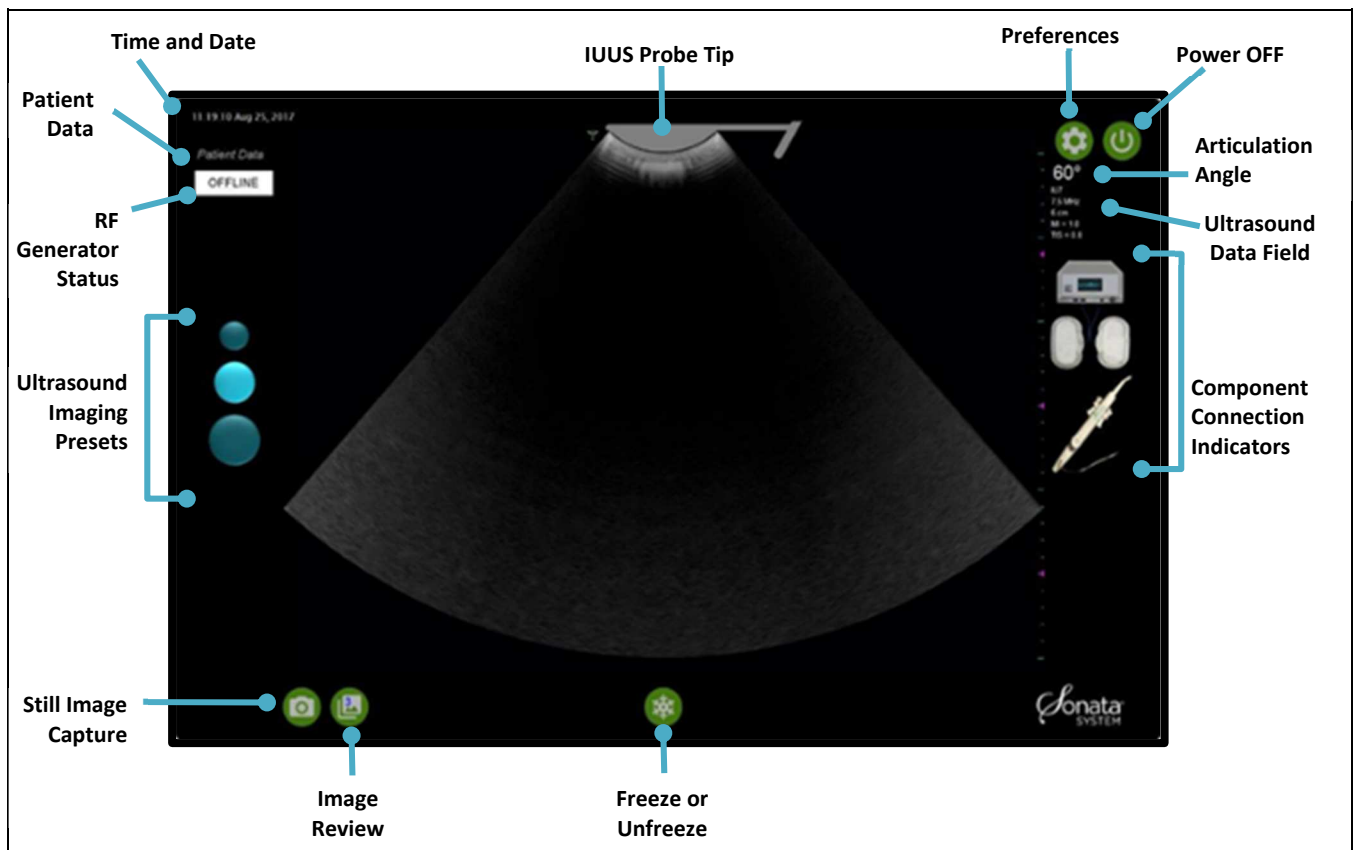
Time and Date

Patient Data

RF Generator Status

IUUS Probe Tip

Preferences

Power OFF

Articulation Angle

Ultrasound Data Field

Ultrasound Imaging Presets

Component Connection Indicators

Still Image Capture

Image Review

Freeze or Unfreeze

11:19:10 Aug 25, 2017

Patient Data

OFFLINE

60°

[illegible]
7.5 MHz
6 cm
MI < 1.0
TIS < 0.8

Sonata SYSTEM